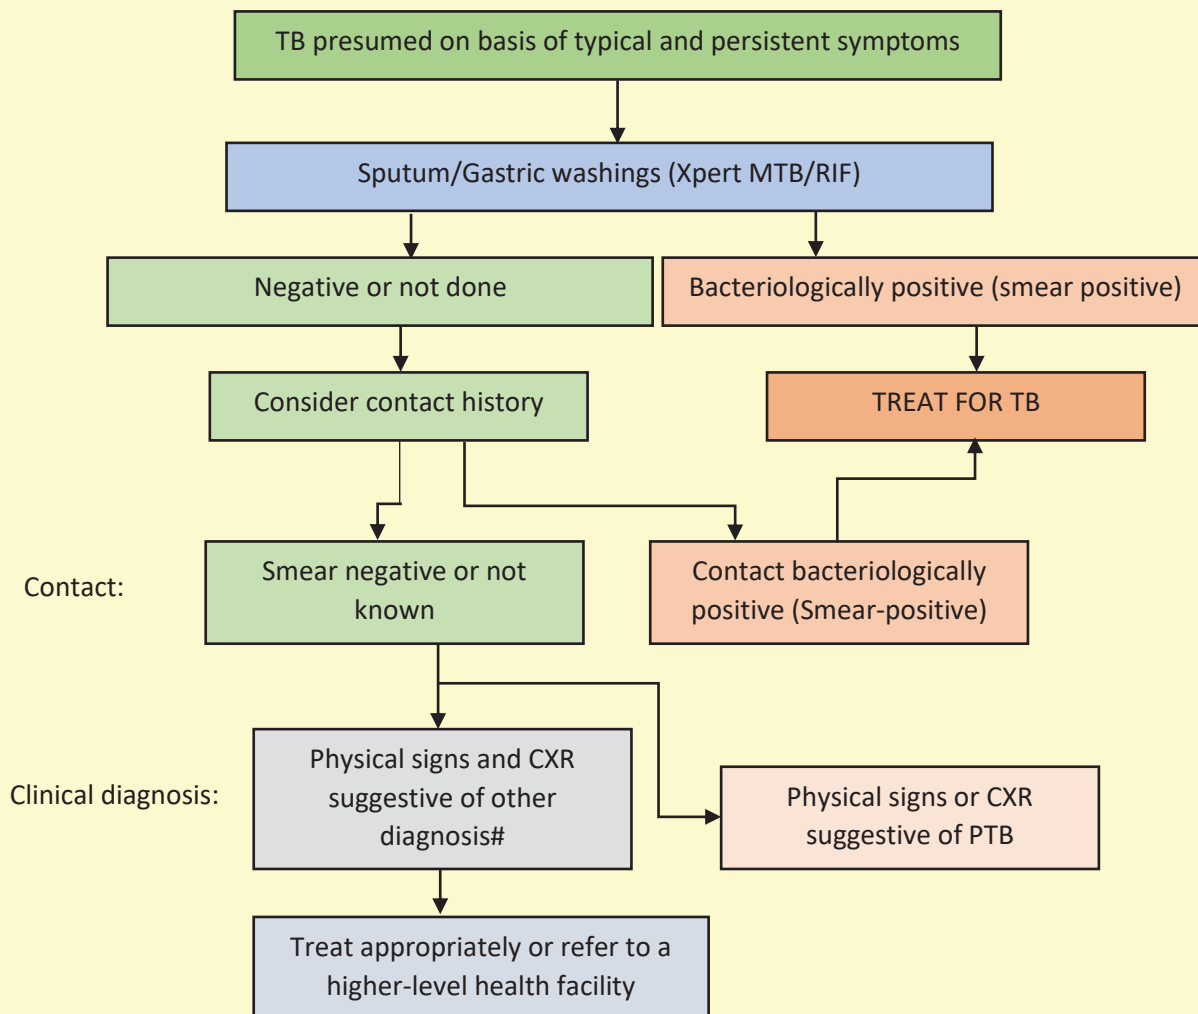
TB presumed on basis of typical and persistent symptoms

Sputum/Gastric washings (Xpert MTB/RIF)

Negative or not done

Bacteriologically positive (smear positive)

Consider contact history

TREAT FOR TB

Contact:

Smear negative or not known

Contact bacteriologically positive (Smear-positive)

Clinical diagnosis:

Physical signs and CXR suggestive of other diagnosis#

Physical signs or CXR suggestive of PTB

Treat appropriately or refer to a higher-level health facility